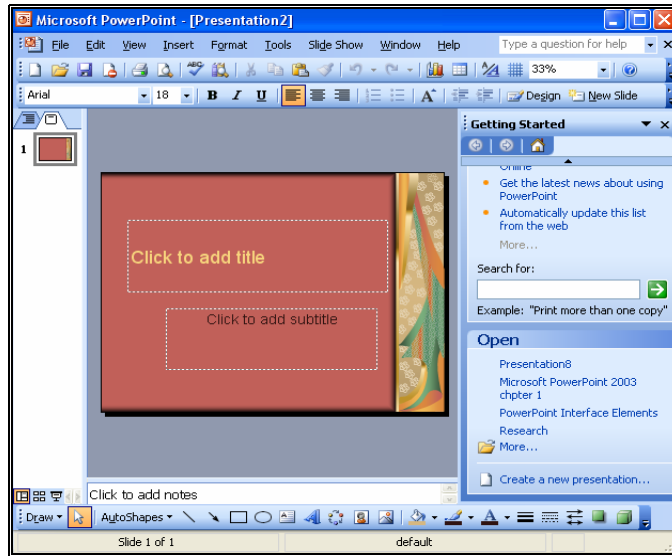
Microsoft PowerPoint - [Presentation2]

File Edit View Insert Format Tools Slide Show Window Help

Type a question for help

33%

Arial 18 B I U

Design New Slide

Getting Started

Online

Get the latest news about using PowerPoint

Automatically update this list from the web

More...

Search for:

Example: "Print more than one copy"

Open

Presentation8

Microsoft PowerPoint 2003 chpter 1

PowerPoint Interface Elements

Research

More...

Create a new presentation...

1

Click to add title

Click to add subtitle

Click to add notes

Draw AutoShapes

Slide 1 of 1 default